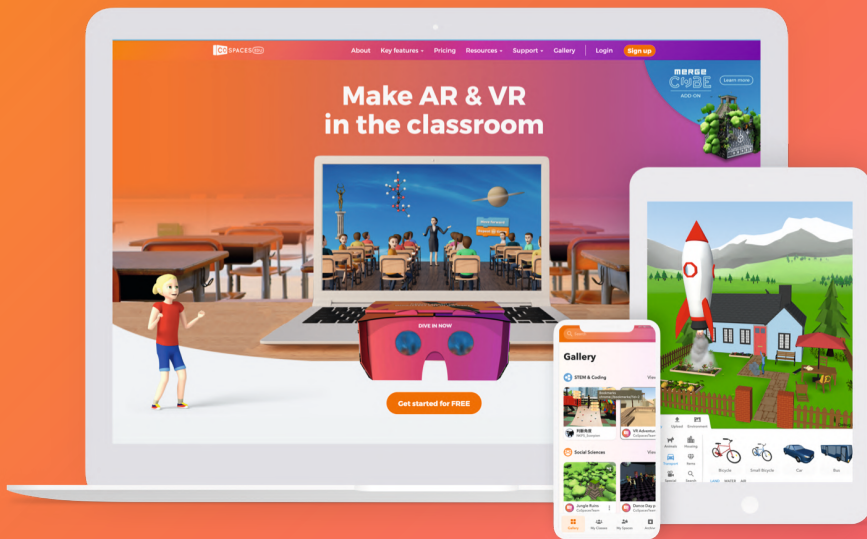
CO SPACES Edu

About Key features Pricing Resources Support Gallery Login Sign up

MERGE CUBE ADD-ON Learn more

Make AR & VR in the classroom

DIVE IN NOW

Get started for FREE

Gallery

STEM & Coding View

VR Adventure

Social Sciences View

Jungle Ruins

Upload Environment

Animals Housing

Transport Items

Special Search

Bicycle Small Bicycle Car Bus